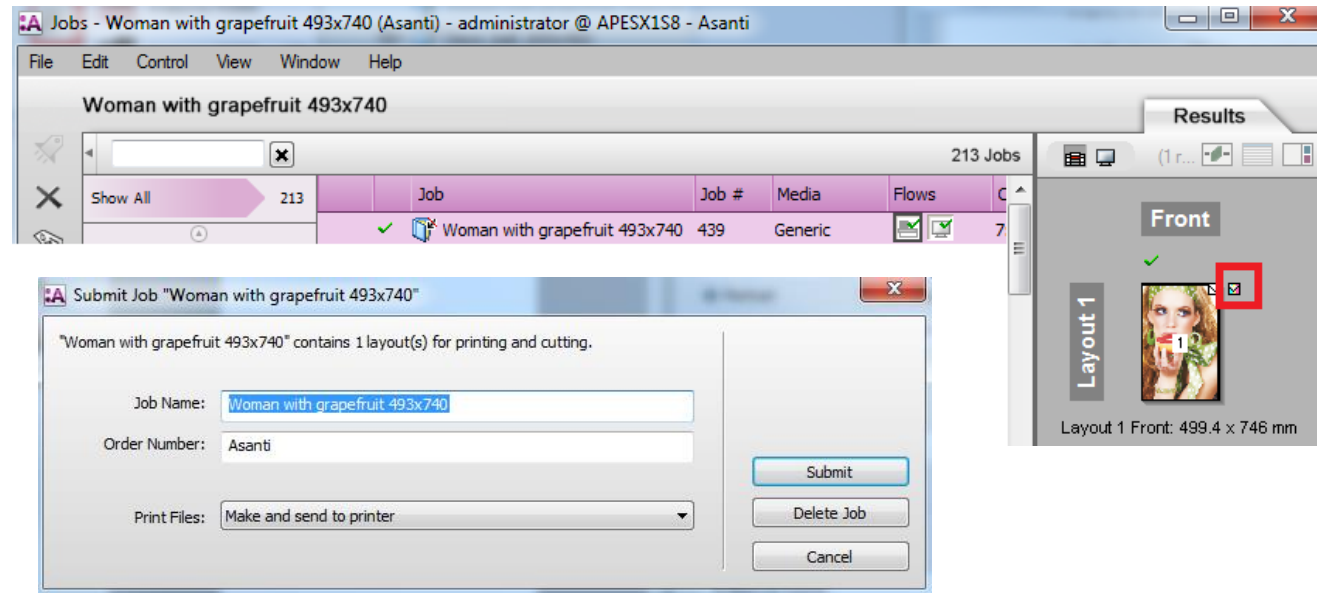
:A Jobs - Woman with grapefruit 493x740 (Asanti) - administrator @ APESX1S8 - Asanti

File Edit Control View Window Help

Woman with grapefruit 493x740

Results

213 Jobs

(1 r...

Show All 213

| | Job | Job # | Media | Flows | C |
|---|---|---|---|---|---|
| ✓ | Woman with grapefruit 493x740 | 439 | Generic | | 7 |

Front

Layout 1

1

Layout 1 Front: 499.4 x 746 mm

:A Submit Job "Woman with grapefruit 493x740"

"Woman with grapefruit 493x740" contains 1 layout(s) for printing and cutting.

Job Name: Woman with grapefruit 493x740

Order Number: Asanti

Print Files: Make and send to printer

Submit

Delete Job

Cancel